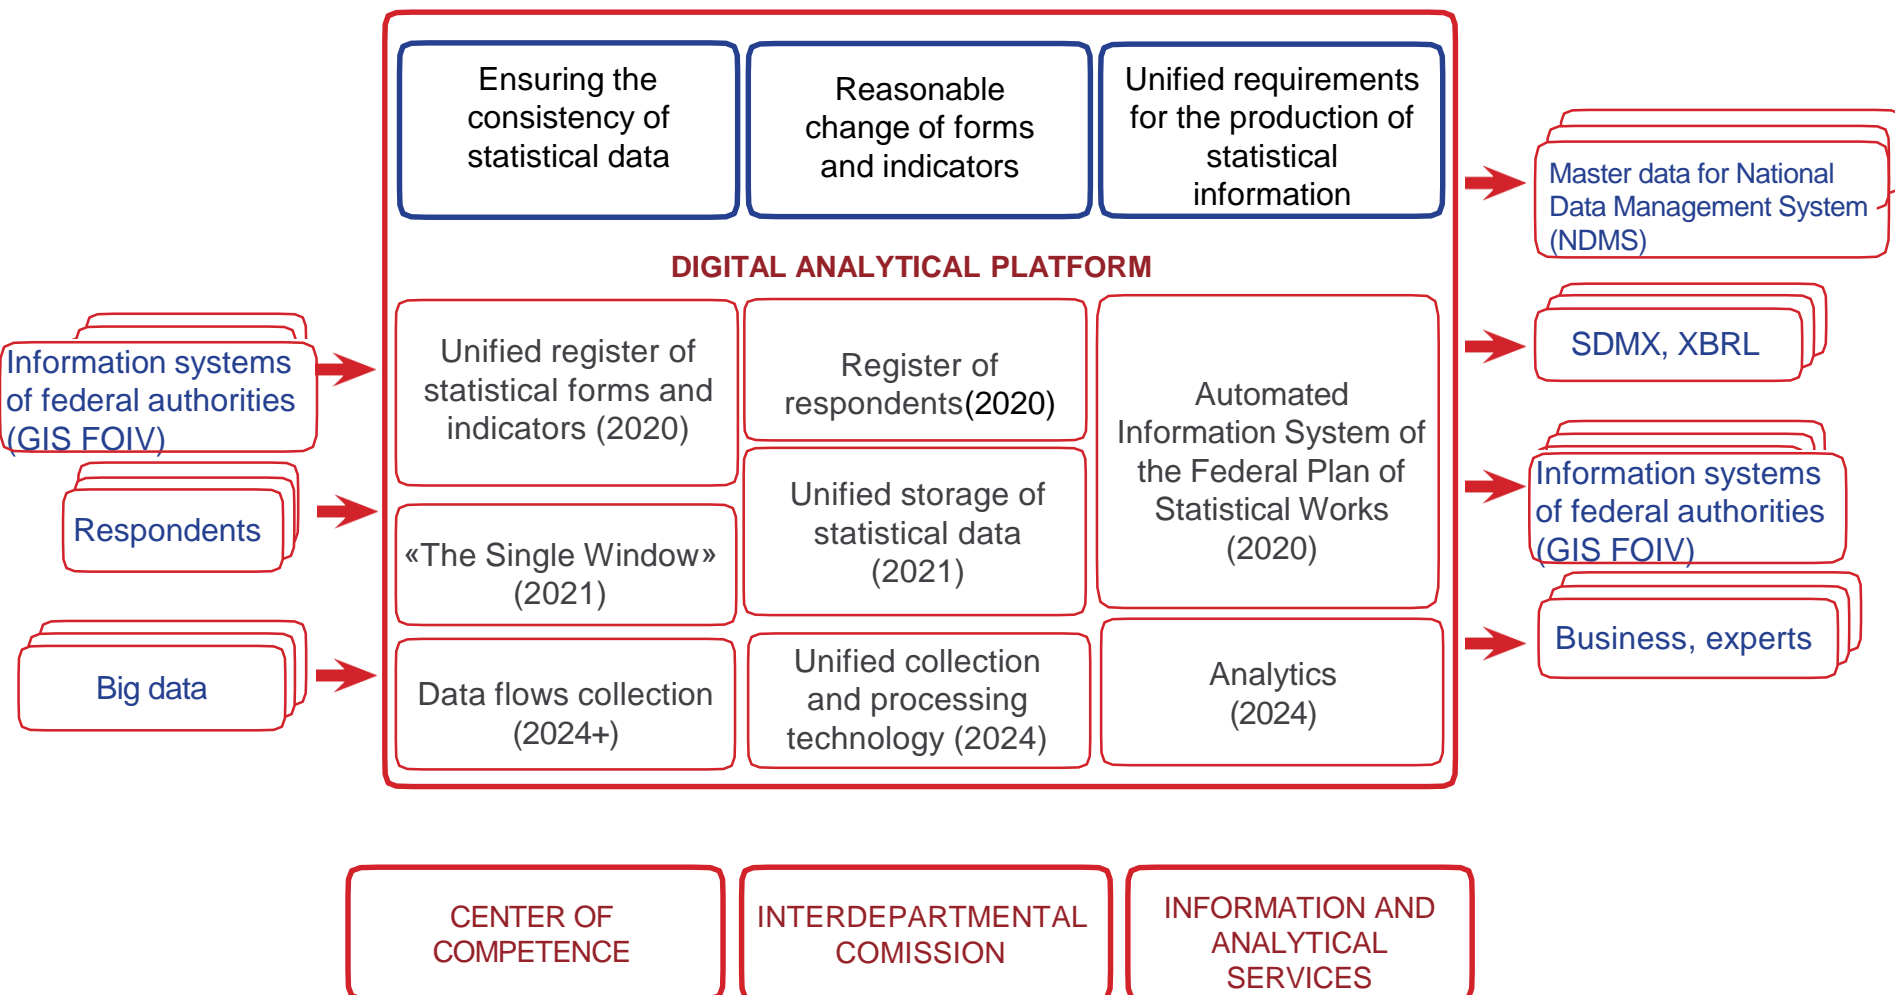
Ensuring the consistency of statistical data

Reasonable change of forms and indicators

Unified requirements for the production of statistical information

DIGITAL ANALYTICAL PLATFORM

Information systems of federal authorities (GIS FOIV)

Respondents

Big data

Unified register of statistical forms and indicators (2020)

Register of respondents(2020)

Automated Information System of the Federal Plan of Statistical Works (2020)

«The Single Window» (2021)

Unified storage of statistical data (2021)

Data flows collection (2024+)

Unified collection and processing technology (2024)

Analytics (2024)

Master data for National Data Management System (NDMS)

SDMX, XBRL

Information systems of federal authorities (GIS FOIV)

Business, experts

CENTER OF COMPETENCE

INTERDEPARTMENTAL COMISSION

INFORMATION AND ANALYTICAL SERVICES